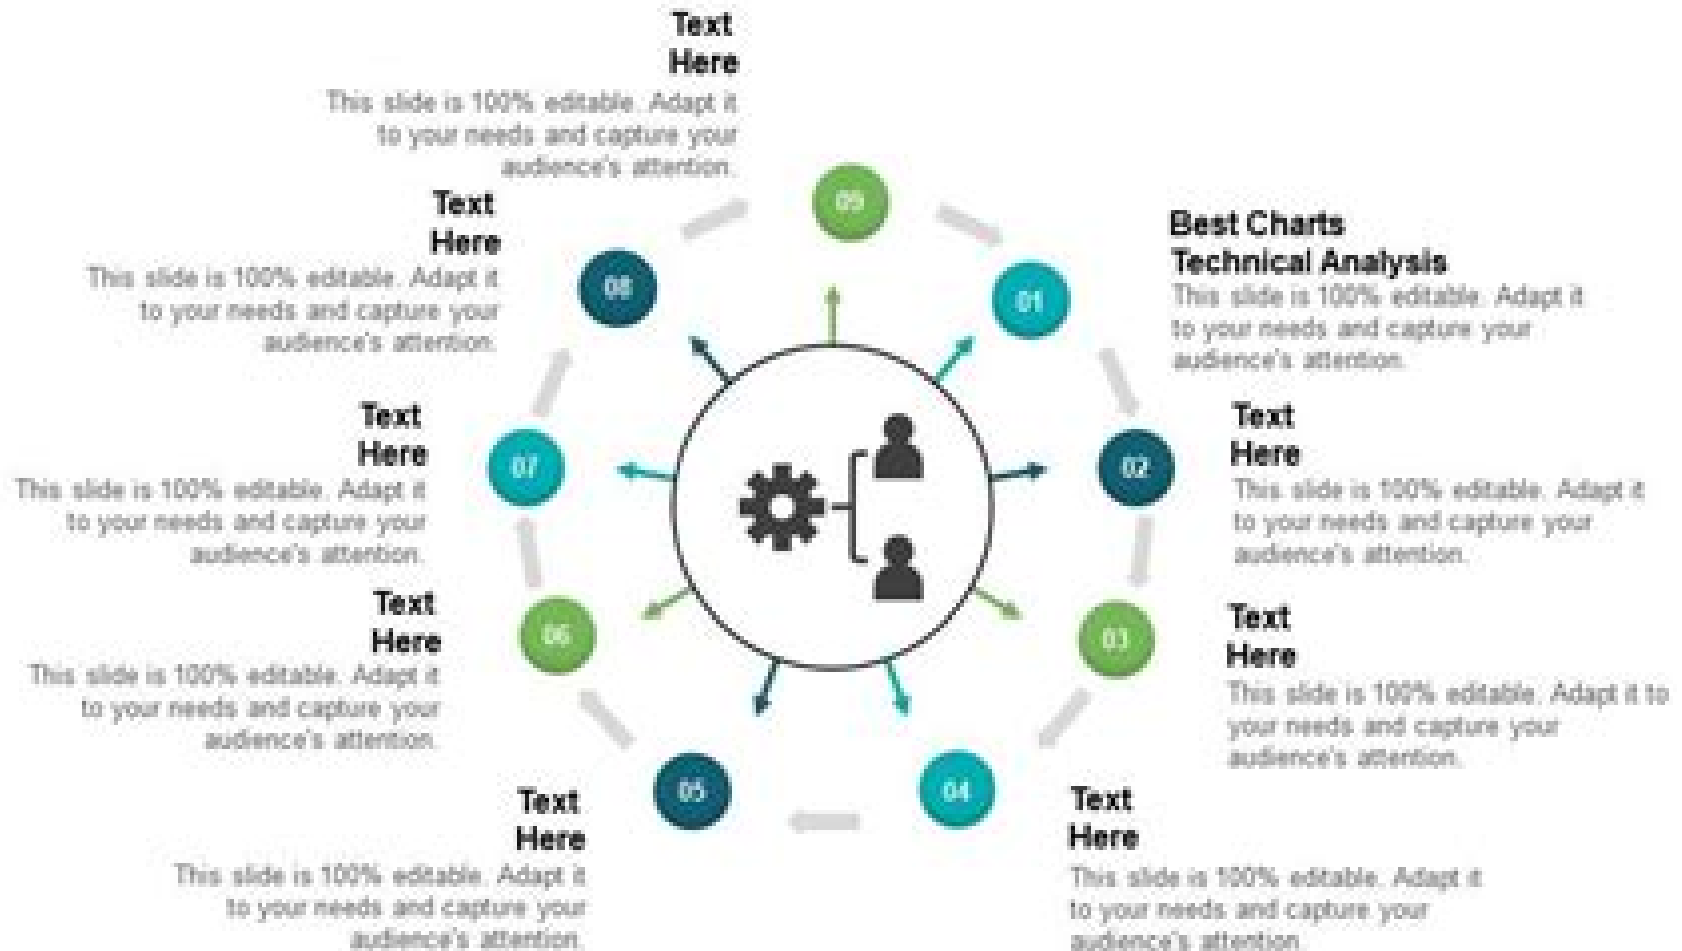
Text Here
This slide is 100% editable. Adapt it to your needs and capture your audience's attention.

09

Text Here
This slide is 100% editable. Adapt it to your needs and capture your audience's attention.

08

Best Charts Technical Analysis
This slide is 100% editable. Adapt it to your needs and capture your audience's attention.

01

Text Here
This slide is 100% editable. Adapt it to your needs and capture your audience's attention.

07

Text Here
This slide is 100% editable. Adapt it to your needs and capture your audience's attention.

02

Text Here
This slide is 100% editable. Adapt it to your needs and capture your audience's attention.

06

Text Here
This slide is 100% editable. Adapt it to your needs and capture your audience's attention.

03

05

04

Text Here
This slide is 100% editable. Adapt it to your needs and capture your audience's attention.

Text Here
This slide is 100% editable. Adapt it to your needs and capture your audience's attention.